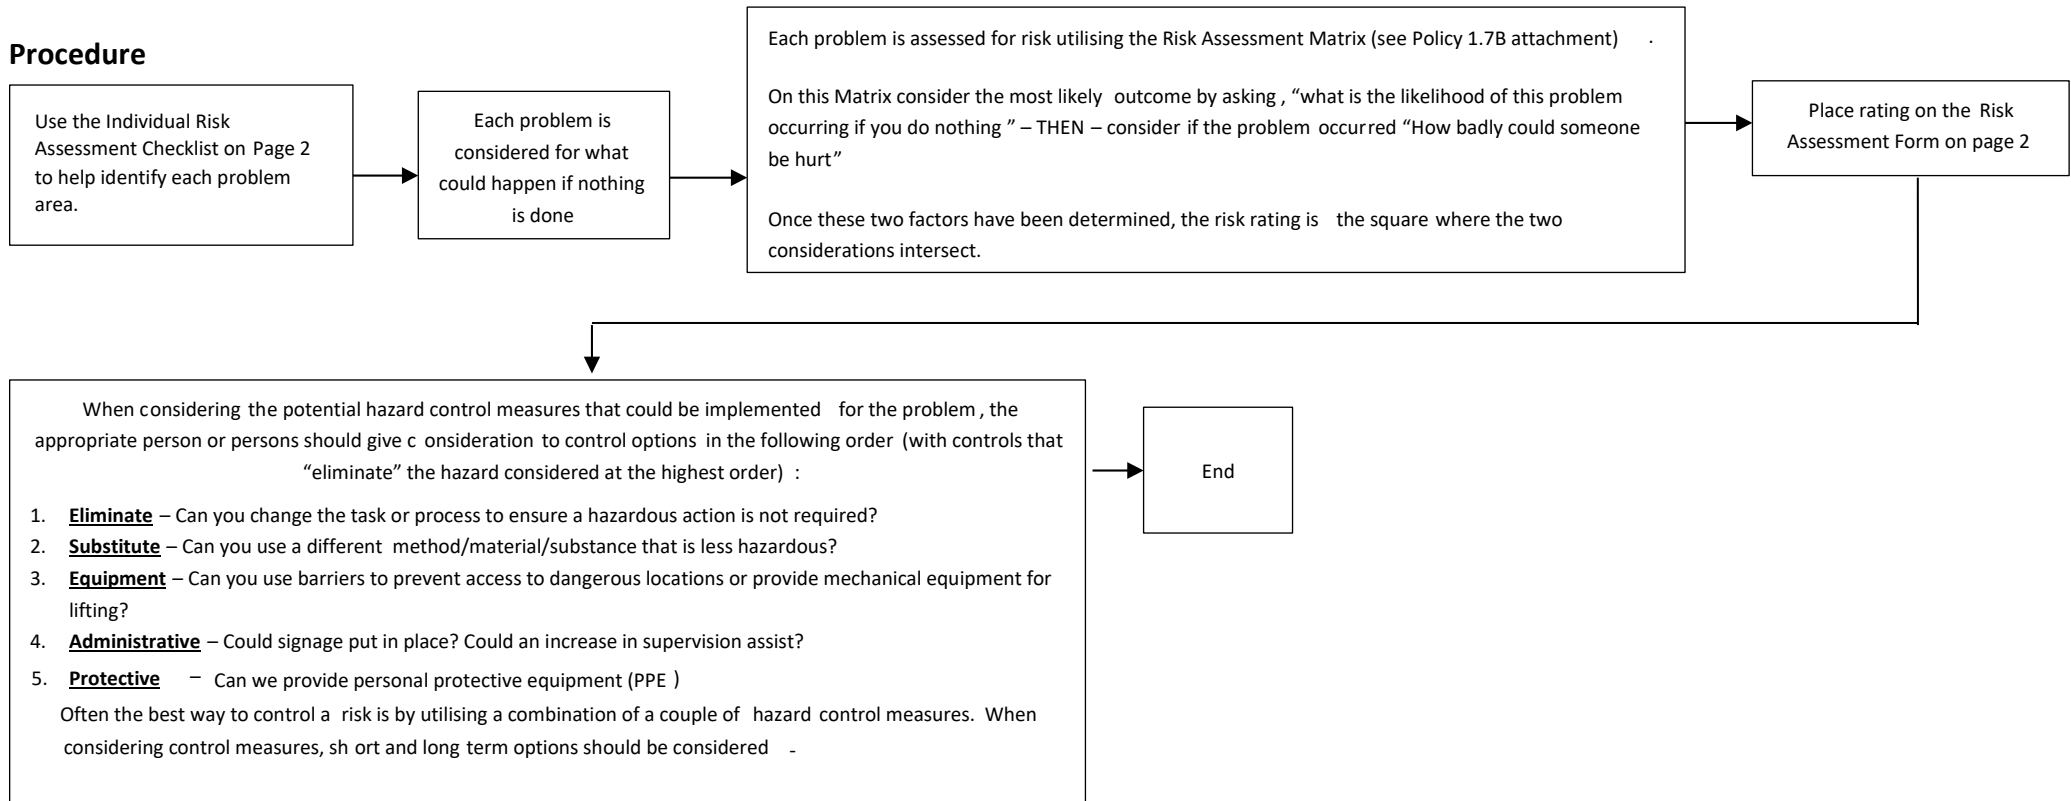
**Procedure**

Use the Individual Risk Assessment Checklist on Page 2 to help identify each problem area.

Each problem is considered for what could happen if nothing is done

Each problem is assessed for risk utilising the Risk Assessment Matrix (see Policy 1.7B attachment) .

On this Matrix consider the most likely outcome by asking , "what is the likelihood of this problem occurring if you do nothing " – THEN – consider if the problem occurred "How badly could someone be hurt"

Once these two factors have been determined, the risk rating is the square where the two considerations intersect.

Place rating on the Risk Assessment Form on page 2

When considering the potential hazard control measures that could be implemented for the problem , the appropriate person or persons should give c onsideration to control options in the following order (with controls that "eliminate" the hazard considered at the highest order) :

1. **Eliminate** – Can you change the task or process to ensure a hazardous action is not required?
2. **Substitute** – Can you use a different method/material/substance that is less hazardous?
3. **Equipment** – Can you use barriers to prevent access to dangerous locations or provide mechanical equipment for lifting?
4. **Administrative** – Could signage put in place? Could an increase in supervision assist?
5. **Protective** – Can we provide personal protective equipment (PPE )

Often the best way to control a risk is by utilising a combination of a couple of hazard control measures. When considering control measures, sh ort and long term options should be considered -

End